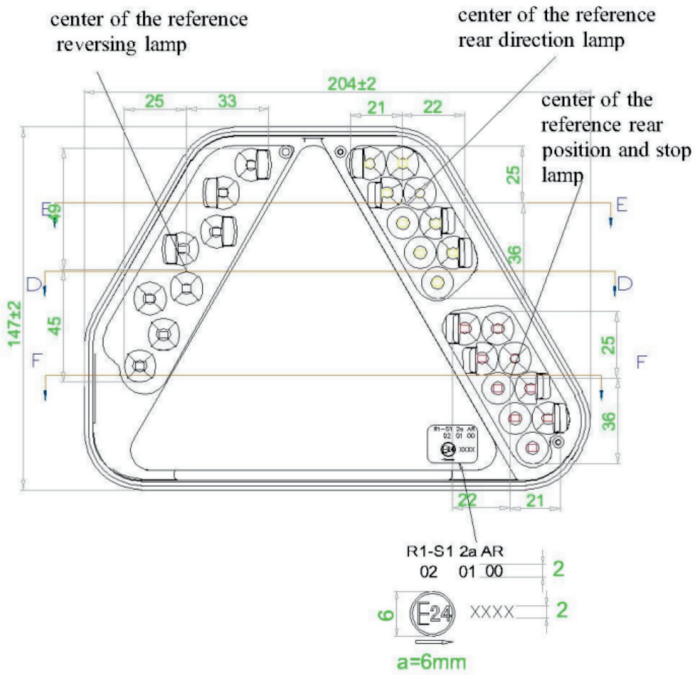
center of the reference reversing lamp

center of the reference rear direction lamp

center of the reference rear position and stop lamp

204±2

25

33

21

22

25

49

E

E

36

D

D

147±2

45

25

F

F

36

R1-S1 2a AR
02 01 00

E24 XXXX

22

21

R1-S1 2a AR

02 01 00

2

6

E24

XXXX

2

a=6mm